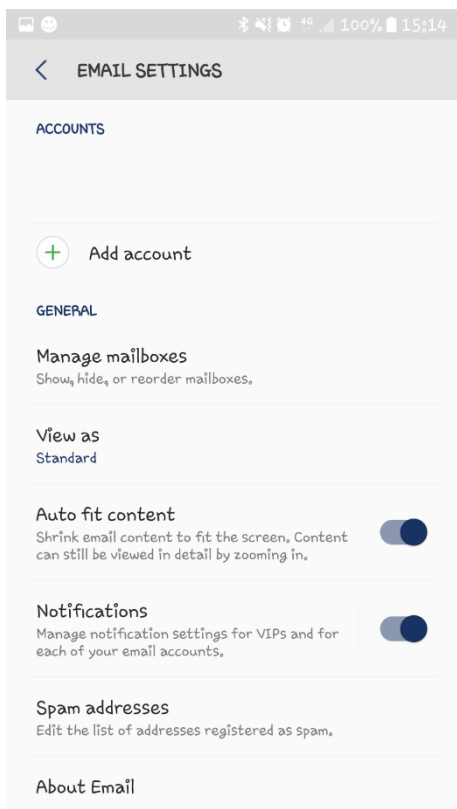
4G 100% 15:14

EMAIL SETTINGS

ACCOUNTS

Add account

GENERAL

Manage mailboxes
Show, hide, or reorder mailboxes.

View as
Standard

Auto fit content
Shrink email content to fit the screen. Content can still be viewed in detail by zooming in.

Notifications
Manage notification settings for VIPs and for each of your email accounts.

Spam addresses
Edit the list of addresses registered as spam.

About Email